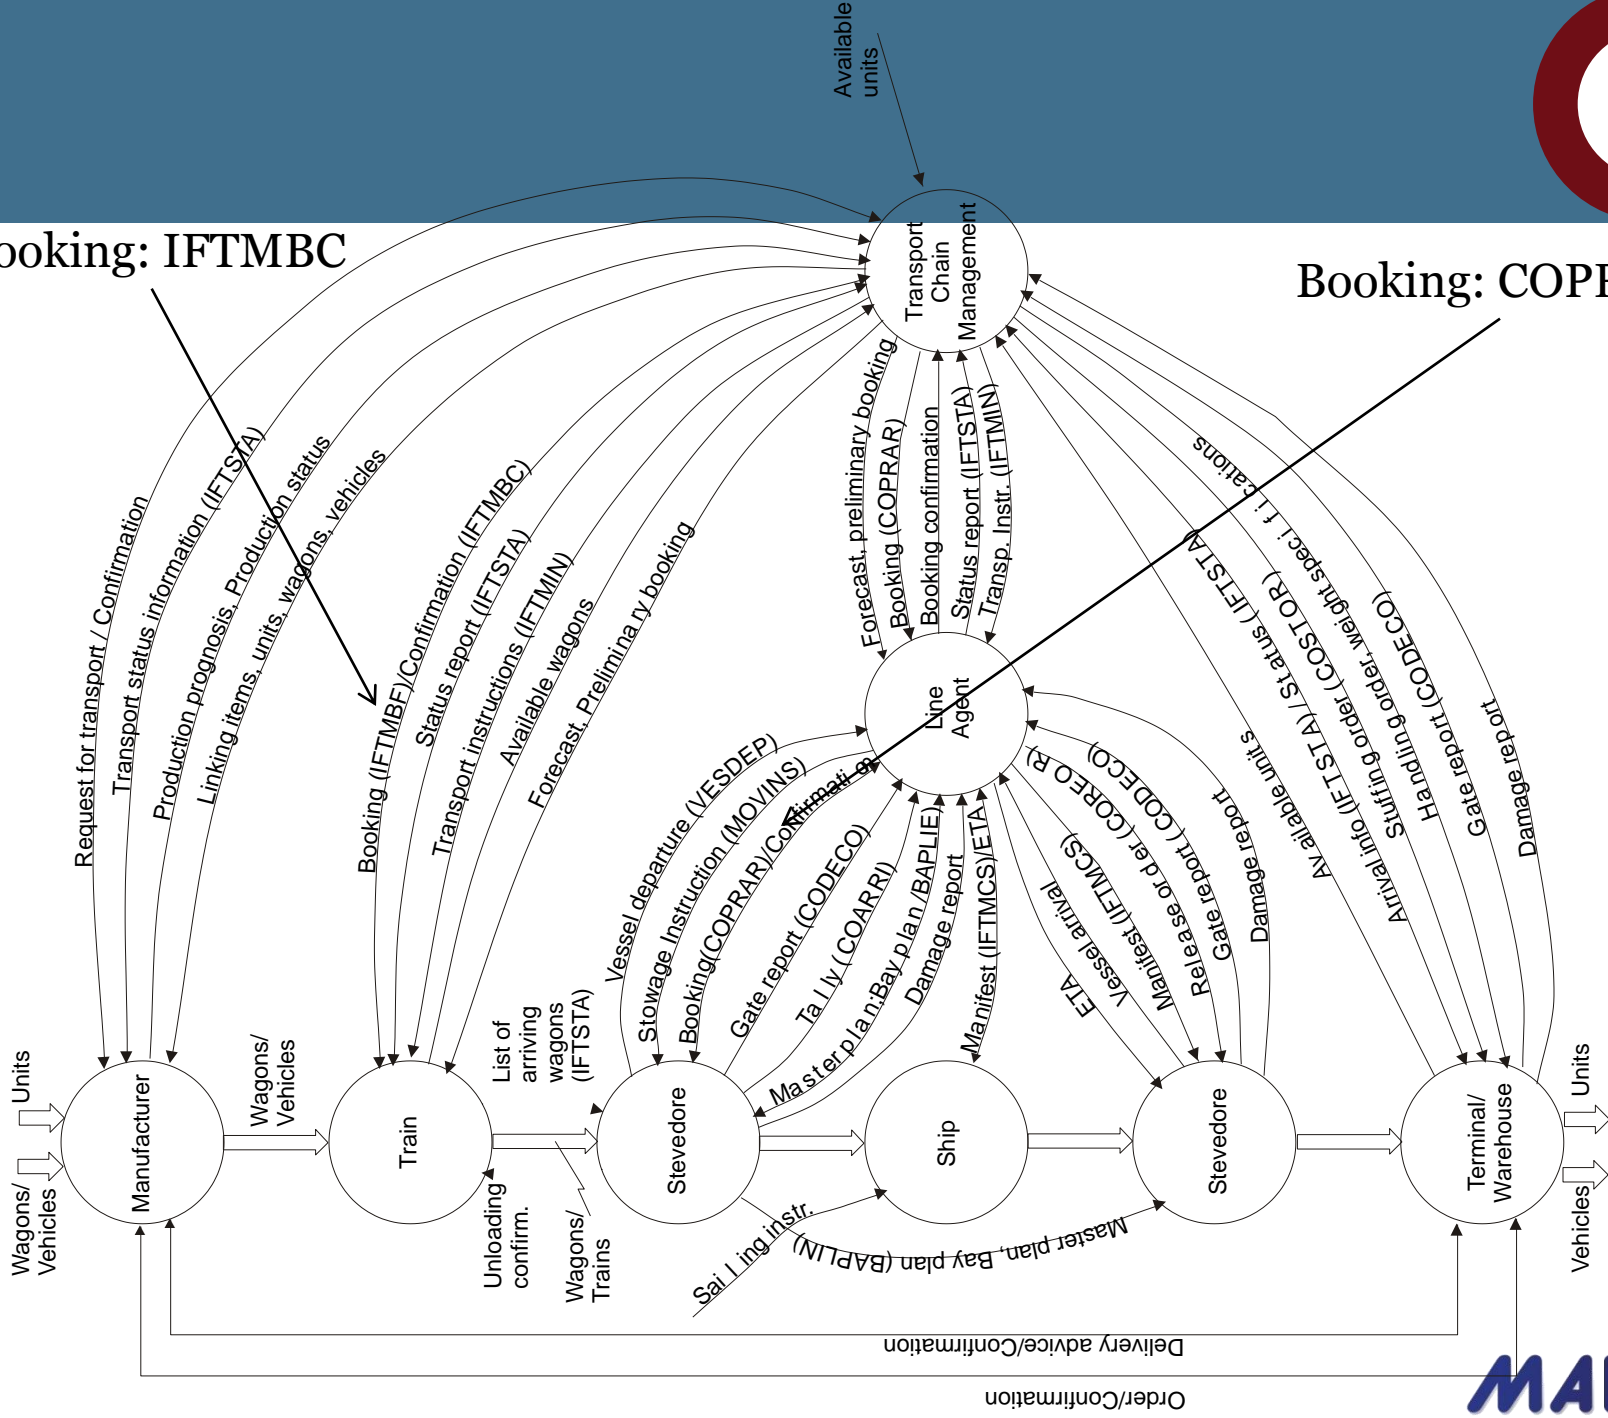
Available units

ooking: IFTMBC

Booking: COPI

Transport Chain Management

Request for transport / Confirmation
Transport status information (IFTSTA)
Production prognosis, Production status
Linking items, units, wagons, vehicles
Booking (IFTMBF)/Confirmation (IFTMBC)
Status report (IFTSTA)
Transport instructions (IFTMIN)
Available wagons
Forecast, Preliminary booking
Forecast, preliminary booking
Booking (COPRAR)
Booking confirmation
Status report (IFTSTA)
Transp. Instr. (IFTMIN)
Specifications
Status (IFTSTA) / Status (COSTOR)
Available units
Arrival info (IFTSTA)
Stuffing order, weight
Handling (CODECO)
Gate report
Damage report
Damage report

Line Agent

Vessel departure (VESDEP)
Stowage Instruction (MOVINS)
Booking(COPRAR)/Confirmation
Gate report (CODECO)
Tally (COARRI)
Master plan,Bay plan/BAPLIE)
Damage report
Manifest (IFTMCS)/ETA
ETA Vessel arrival
Manifest (IFTMCS)
Release order (COREOR)
Release report (CODECO)
Gate report
Damage report
Master plan,Bay plan/BAPLIE)

Units
Wagons/ Vehicles
Manufacturer
Wagons/ Vehicles
Train
List of arriving wagons (IFTSTA)
Stevedore
Ship
Stevedore
Terminal/ Warehouse
Units
Vehicles
Unloading confirm.
Wagons/ Trains
Sailing instr.
Master plan, Bay plan (BAPLIN)
Delivery advice/Confirmation
Order/Confirmation
MA